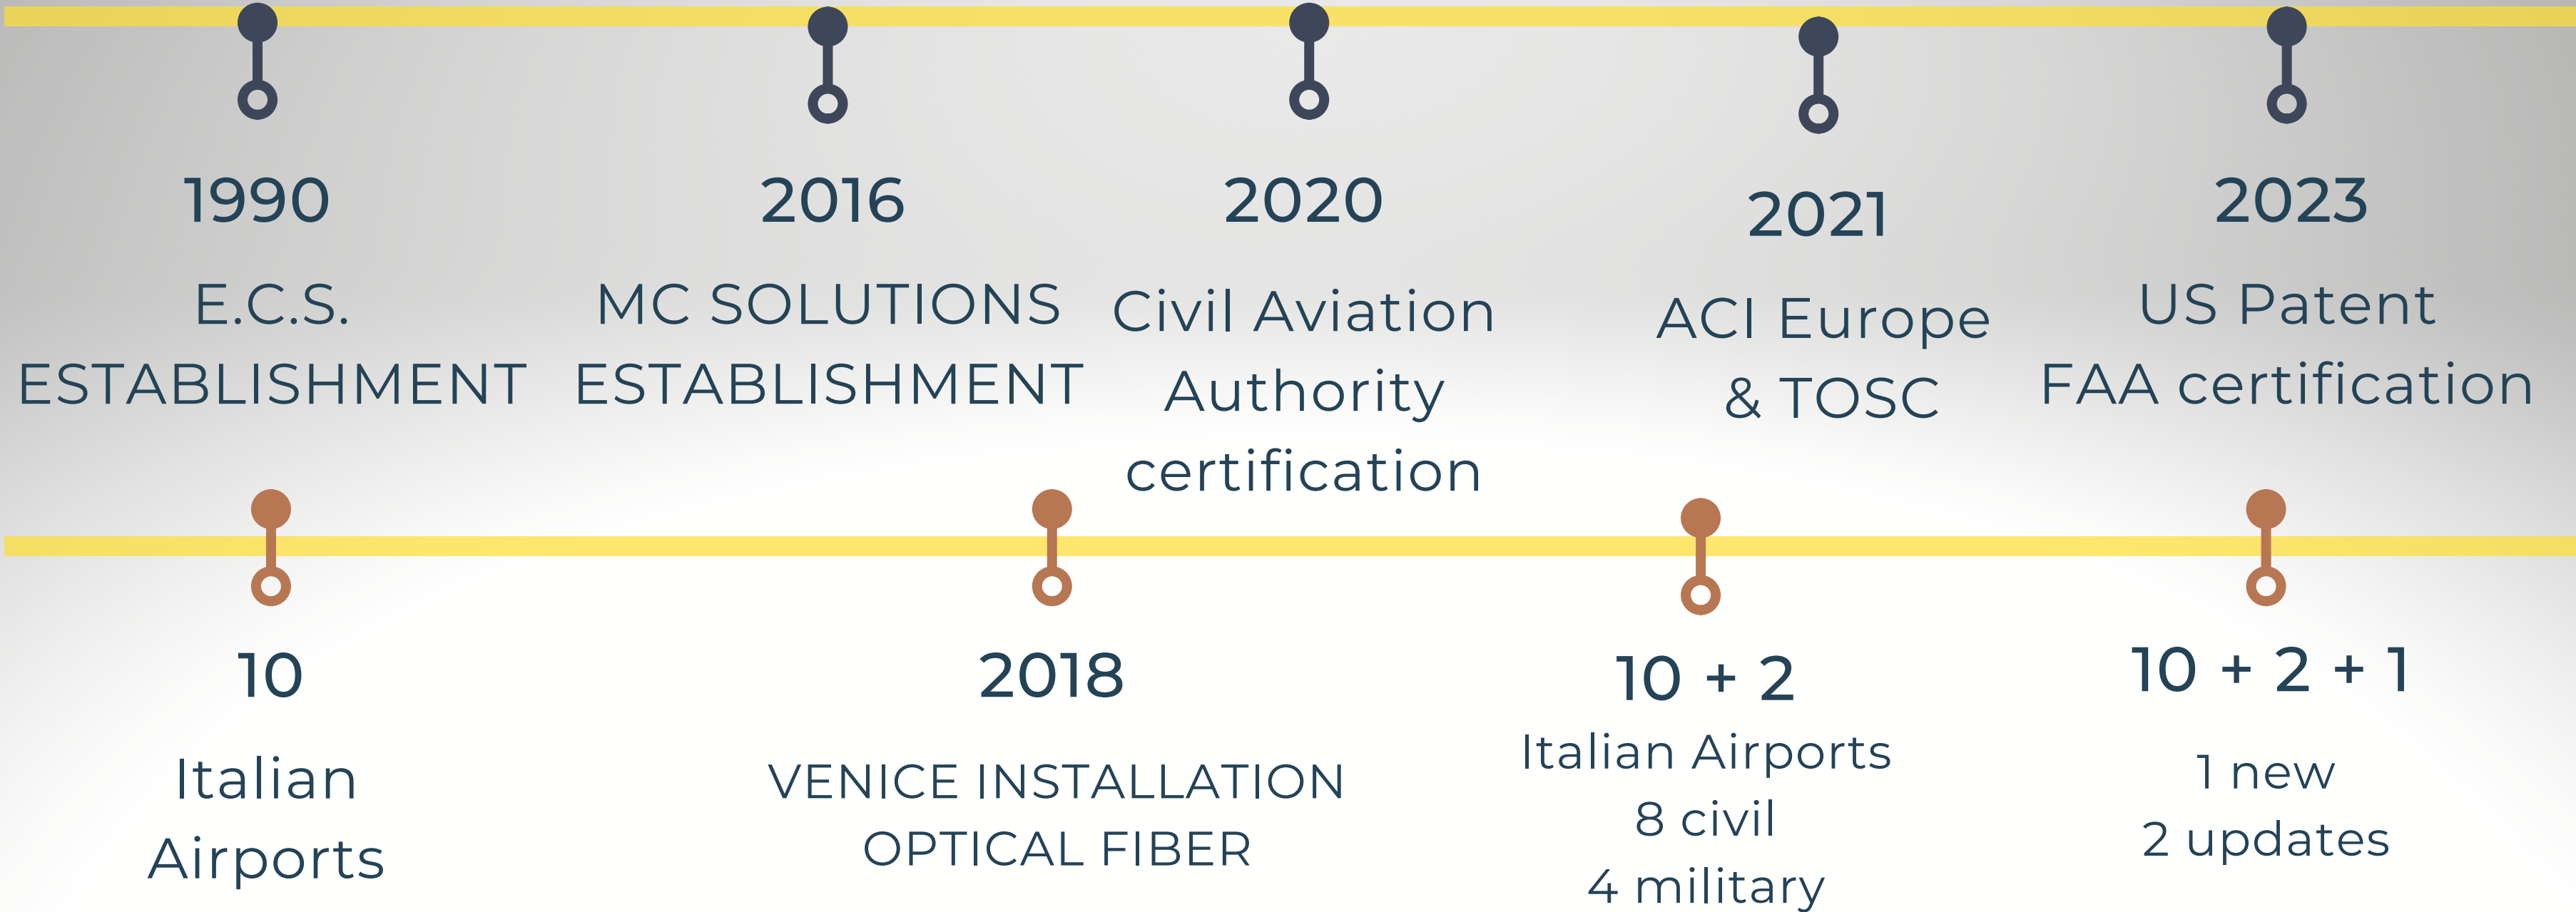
1990
E.C.S.
ESTABLISHMENT

2016
MC SOLUTIONS
ESTABLISHMENT

2020
Civil Aviation
Authority
certification

2021
ACI Europe
& TOSC

2023
US Patent
FAA certification

10
Italian
Airports

2018
VENICE INSTALLATION
OPTICAL FIBER

10 + 2
Italian Airports
8 civil
4 military

10 + 2 + 1
1 new
2 updates